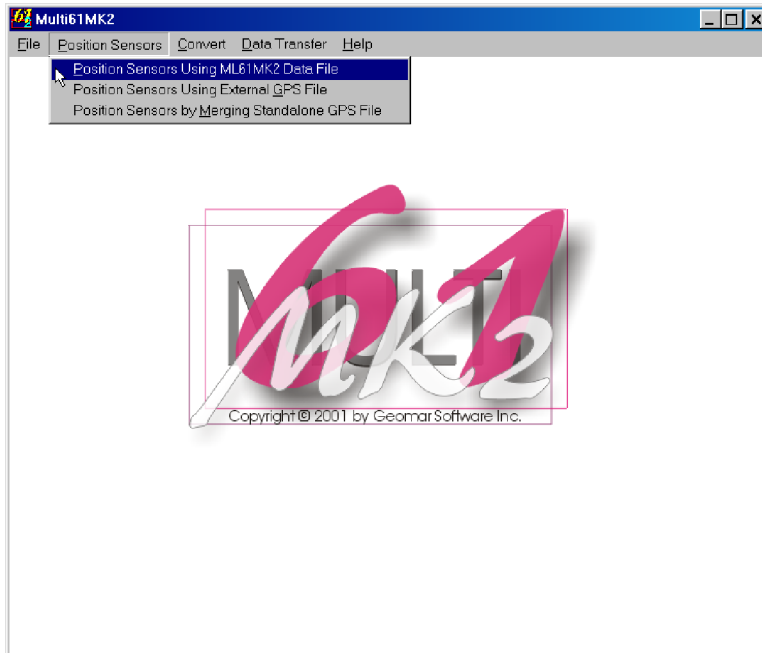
Multi61MK2

File Position Sensors Convert Data Transfer Help

Position Sensors Using ML61MK2 Data File
Position Sensors Using External GPS File
Position Sensors by Merging Standalone GPS File

MULTI 61 MK2

Copyright © 2001 by Geomar Software Inc.